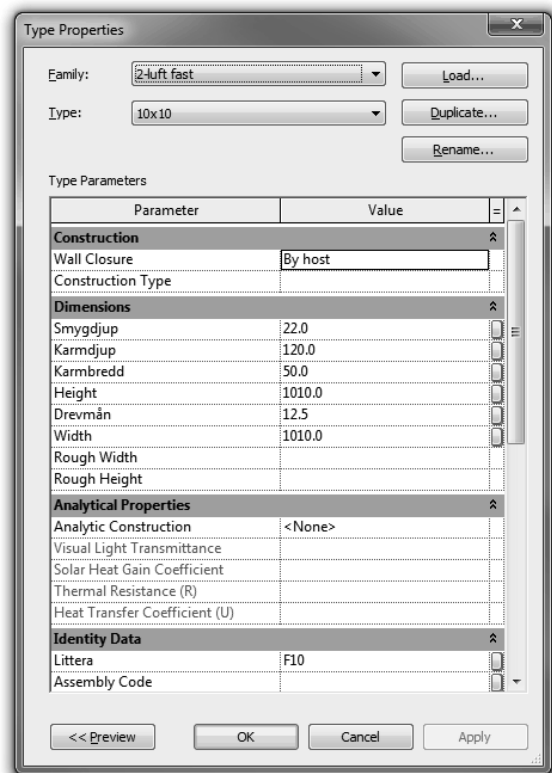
Type Properties

Family: 2-luft fast

Type: 10x10

Load...

Duplicate...

Rename...

Type Parameters

| Parameter | Value | = |
|---|---|---|
| **Construction** | | |
| Wall Closure | By host | |
| Construction Type | | |
| **Dimensions** | | |
| Smygdjup | 22.0 | |
| Karmdjup | 120.0 | |
| Karmbredd | 50.0 | |
| Height | 1010.0 | |
| Drevmån | 12.5 | |
| Width | 1010.0 | |
| Rough Width | | |
| Rough Height | | |
| **Analytical Properties** | | |
| Analytic Construction | <None> | |
| Visual Light Transmittance | | |
| Solar Heat Gain Coefficient | | |
| Thermal Resistance (R) | | |
| Heat Transfer Coefficient (U) | | |
| **Identity Data** | | |
| Littera | F10 | |
| Assembly Code | | |

<< Preview OK Cancel Apply